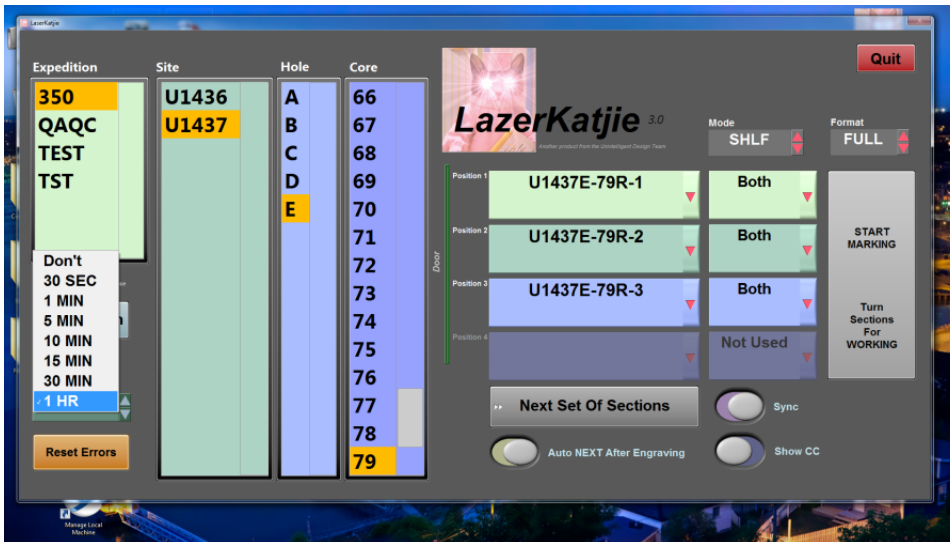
LazerKatjie

Quit

Expedition
350
QAQC
TEST
TST

Don't
30 SEC
1 MIN
5 MIN
10 MIN
15 MIN
30 MIN
✓1 HR

Reset Errors

Site
U1436
U1437

Hole
A
B
C
D
E

Core
66
67
68
69
70
71
72
73
74
75
76
77
78
79

LazerKatjie 3.0
Another product from the Unintelligent Design Team

Mode
SHLF

Format
FULL

Door

Position 1
U1437E-79R-1
Both

Position 2
U1437E-79R-2
Both

Position 3
U1437E-79R-3
Both

Position 4
Not Used

START MARKING

Turn Sections For WORKING

Next Set Of Sections

Sync

Auto NEXT After Engraving

Show CC

Manage Local Machine